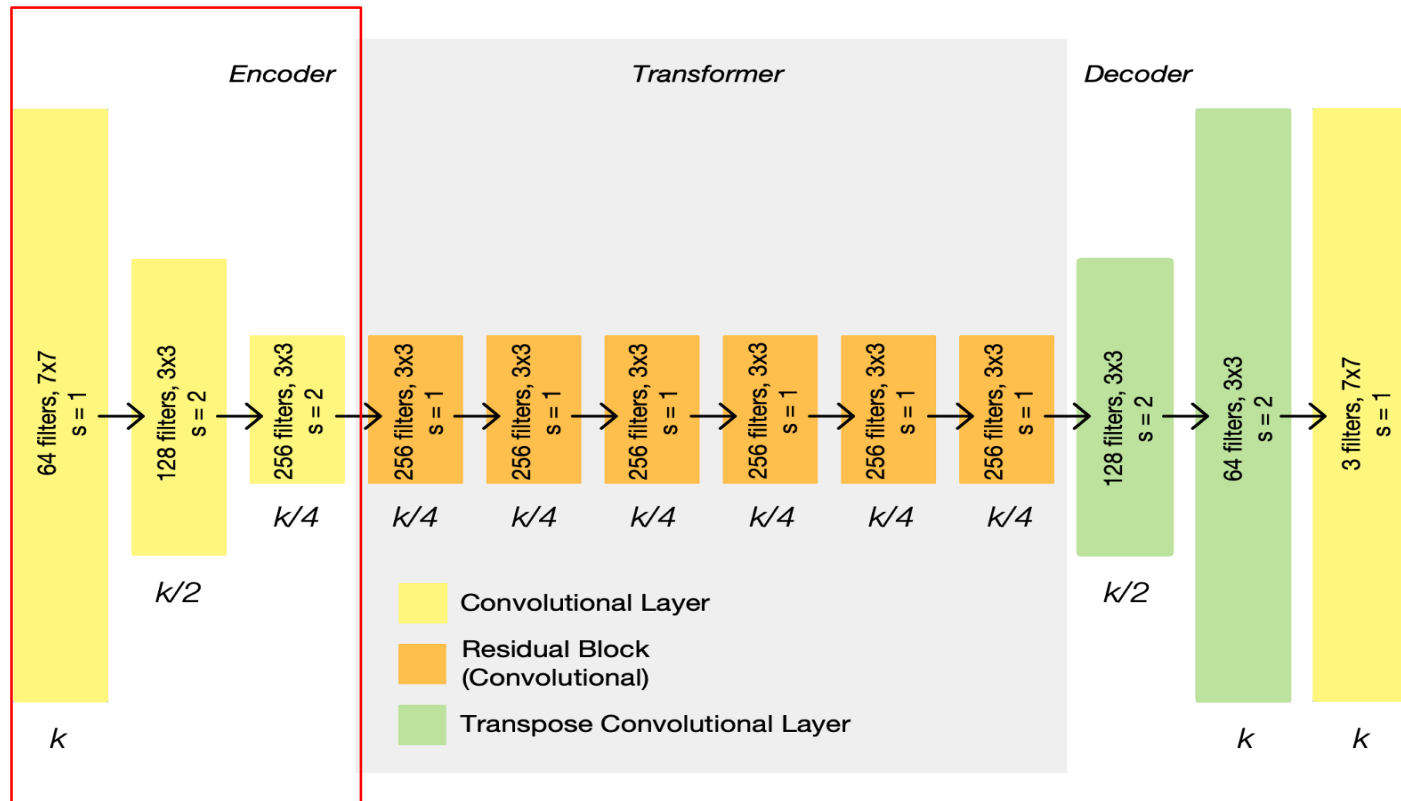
Encoder

Transformer

Decoder

64 filters, 7x7
s = 1

128 filters, 3x3
s = 2

256 filters, 3x3
s = 2

256 filters, 3x3
s = 1

256 filters, 3x3
s = 1

256 filters, 3x3
s = 1

256 filters, 3x3
s = 1

256 filters, 3x3
s = 1

256 filters, 3x3
s = 1

128 filters, 3x3
s = 2

64 filters, 3x3
s = 2

3 filters, 7x7
s = 1

k/4 k/4 k/4 k/4 k/4 k/4 k/4

k/2

k/2

Convolutional Layer

Residual Block
(Convolutional)

Transpose Convolutional Layer

k

k

k